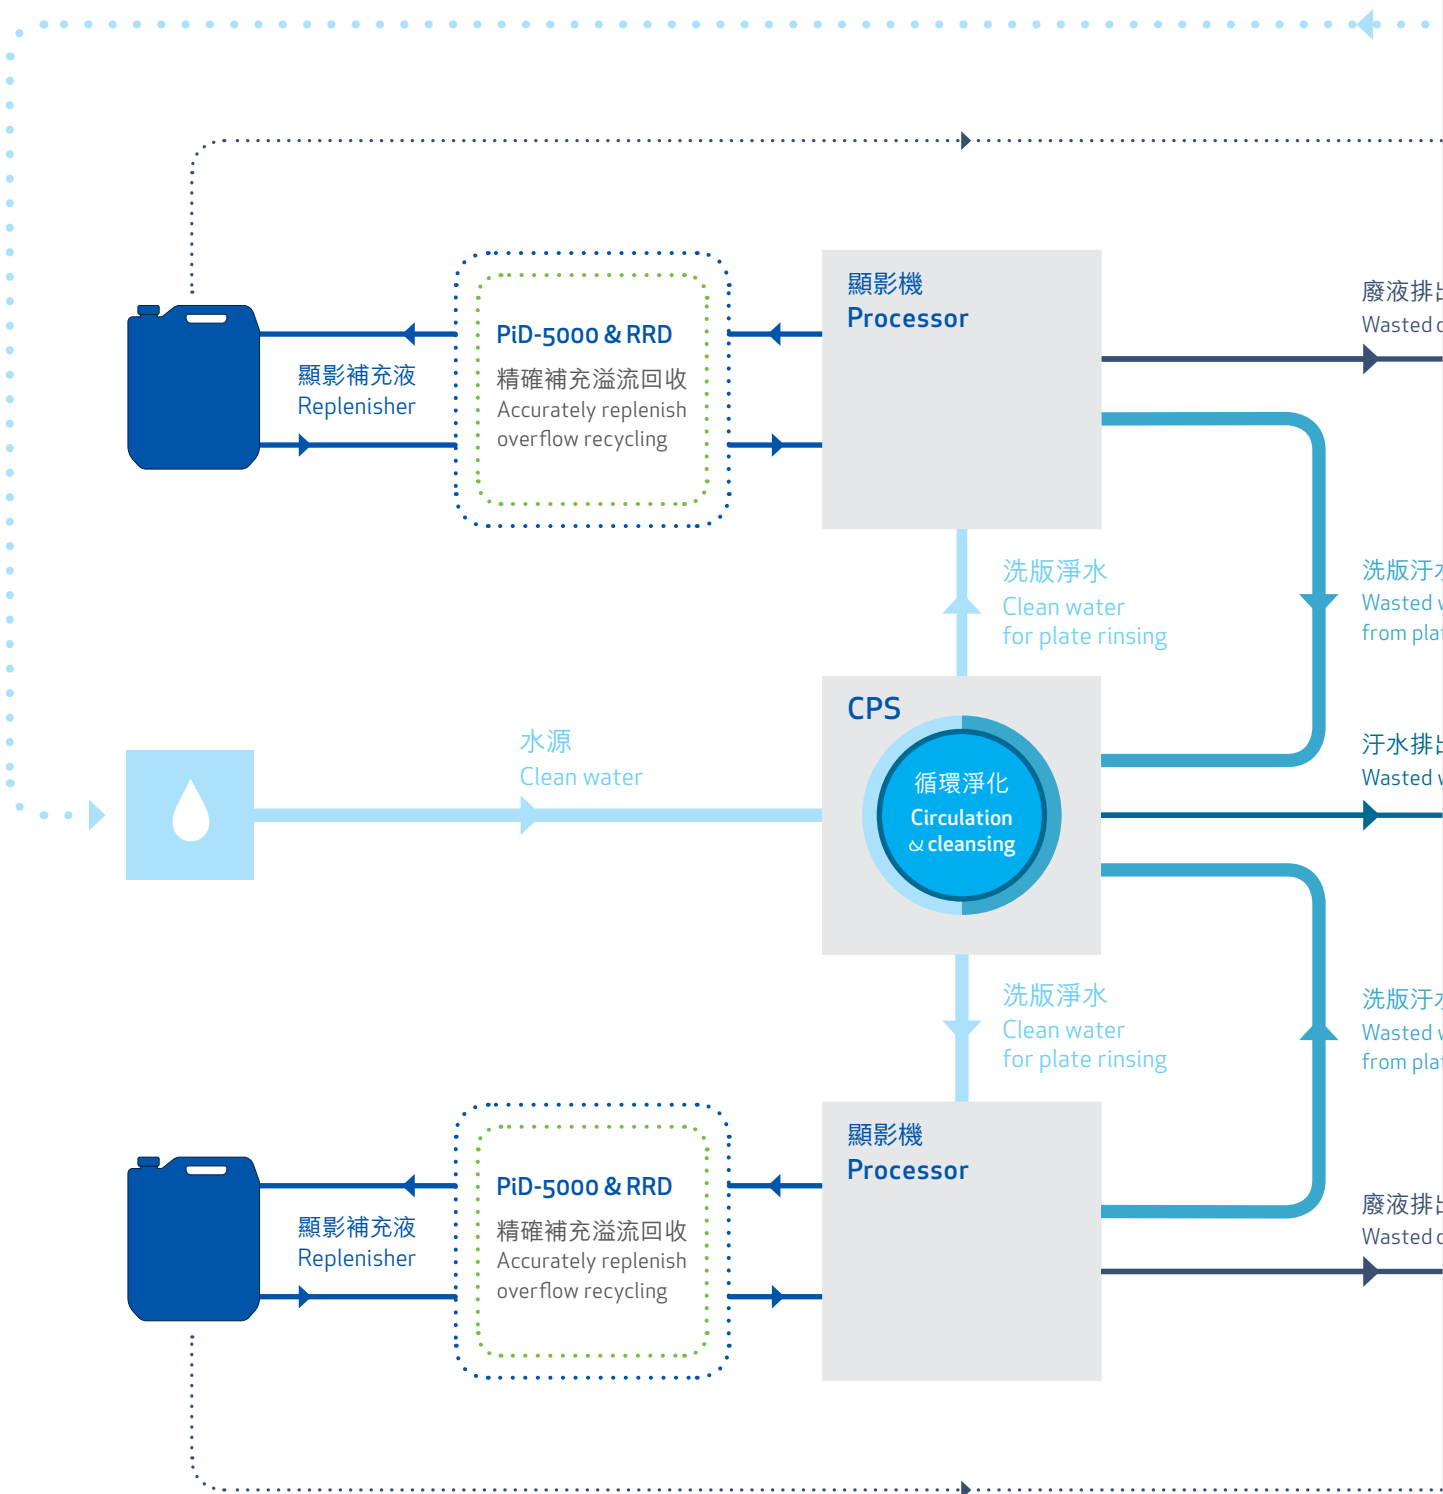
顯影機
Processor

廢液排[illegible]
Wasted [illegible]

顯影補充液
Replenisher

PiD-5000 & RRD
精確補充溢流回收
Accurately replenish overflow recycling

洗版淨水
Clean water for plate rinsing

洗版汙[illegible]
Wasted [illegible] from pla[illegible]

CPS
循環淨化
Circulation & cleansing

水源
Clean water

汙水排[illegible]
Wasted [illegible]

洗版淨水
Clean water for plate rinsing

洗版汙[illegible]
Wasted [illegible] from pla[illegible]

顯影機
Processor

廢液排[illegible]
Wasted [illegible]

顯影補充液
Replenisher

PiD-5000 & RRD
精確補充溢流回收
Accurately replenish overflow recycling